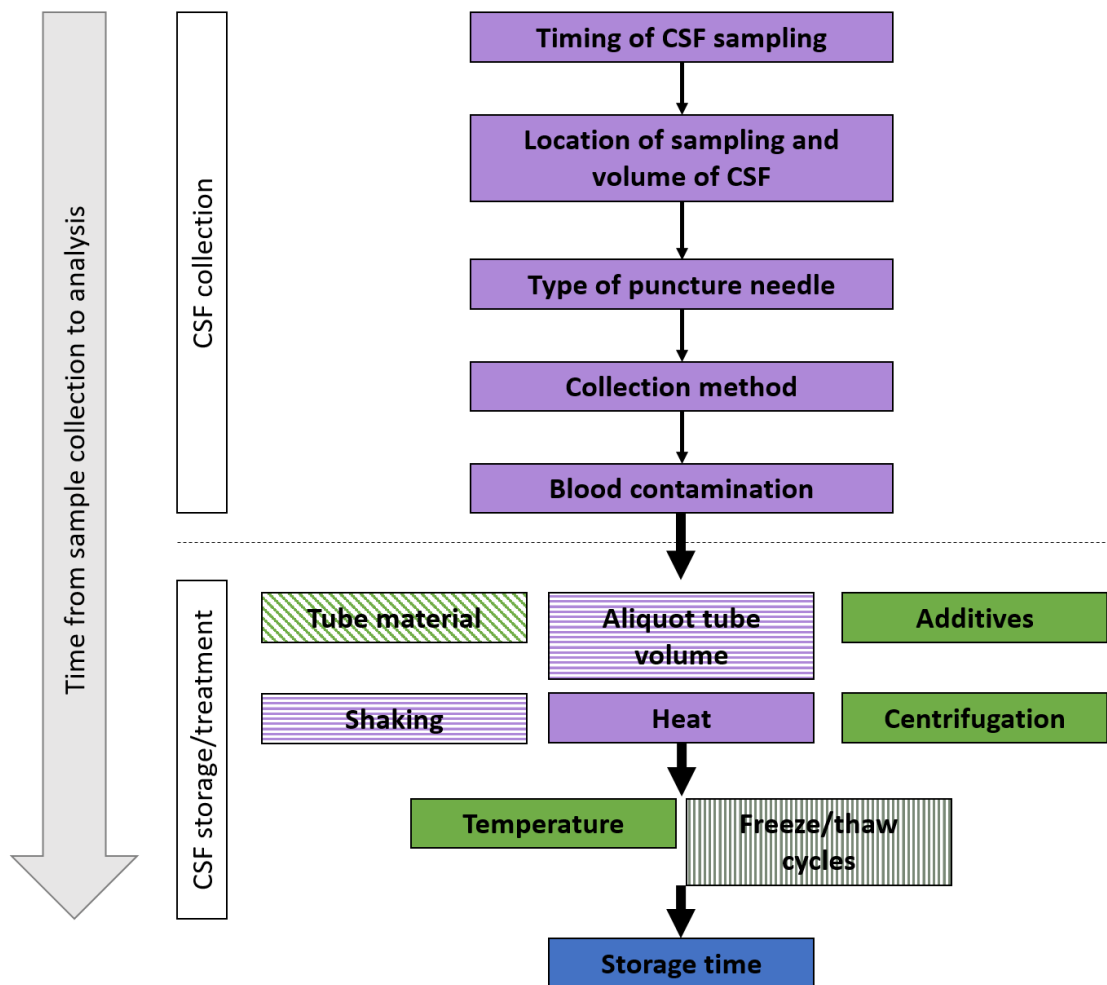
Time from sample collection to analysis

CSF collection

Timing of CSF sampling

Location of sampling and volume of CSF

Type of puncture needle

Collection method

Blood contamination

CSF storage/treatment

Tube material

Aliquot tube volume

Additives

Shaking

Heat

Centrifugation

Temperature

Freeze/thaw cycles

Storage time